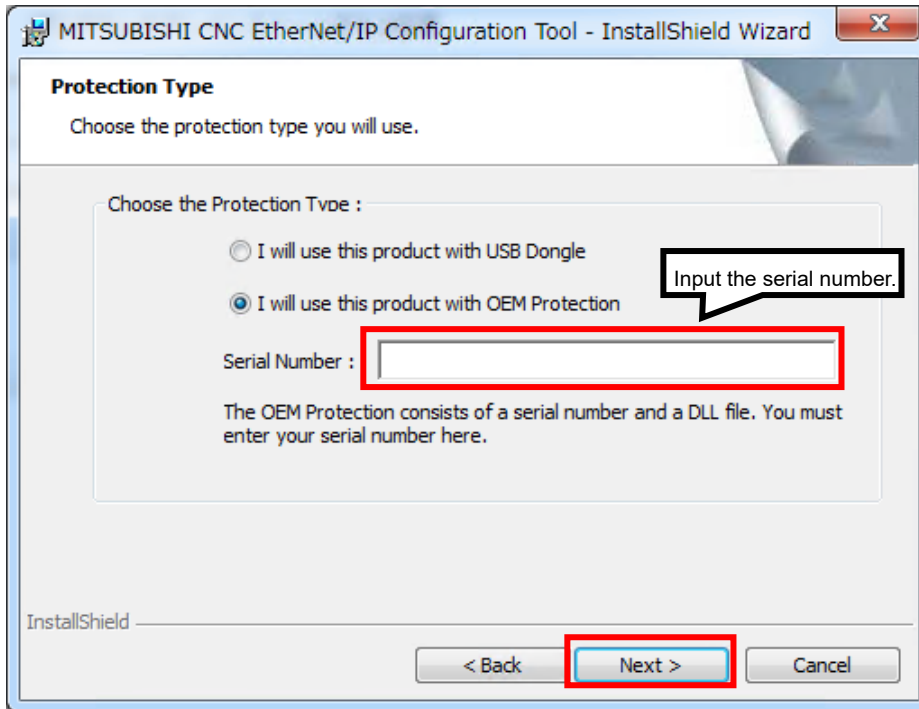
MITSUBISHI CNC EtherNet/IP Configuration Tool - InstallShield Wizard

Protection Type

Choose the protection type you will use.

Choose the Protection Type :

I will use this product with USB Dongle

Input the serial number.

I will use this product with OEM Protection

Serial Number :

The OEM Protection consists of a serial number and a DLL file. You must enter your serial number here.

InstallShield

< Back

Next >

Cancel